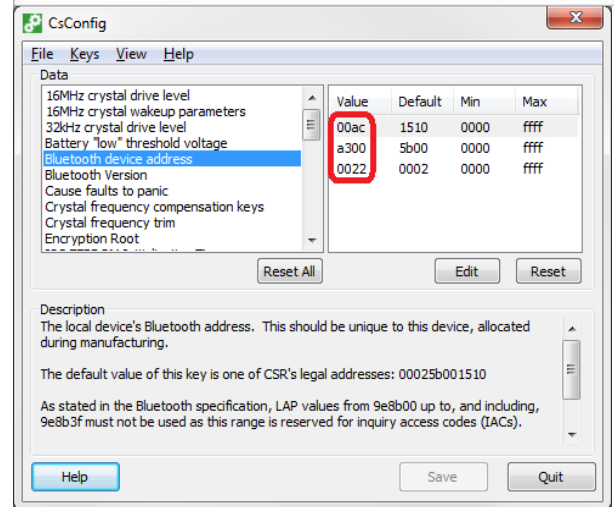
CsConfig

File Keys View Help

Data

16MHz crystal drive level
16MHz crystal wakeup parameters
32kHz crystal drive level
Battery "low" threshold voltage
Bluetooth device address
Bluetooth Version
Cause faults to panic
Crystal frequency compensation keys
Crystal frequency trim
Encryption Root
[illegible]

| Value | Default | Min | Max |
|---|---|---|---|
| 00ac | 1510 | 0000 | ffff |
| a300 | 5b00 | 0000 | ffff |
| 0022 | 0002 | 0000 | ffff |

Reset All

Edit

Reset

Description

The local device's Bluetooth address. This should be unique to this device, allocated during manufacturing.

The default value of this key is one of CSR's legal addresses: 00025b001510

As stated in the Bluetooth specification, LAP values from 9e8b00 up to, and including, 9e8b3f must not be used as this range is reserved for inquiry access codes (IACs).

Help

Save

Quit